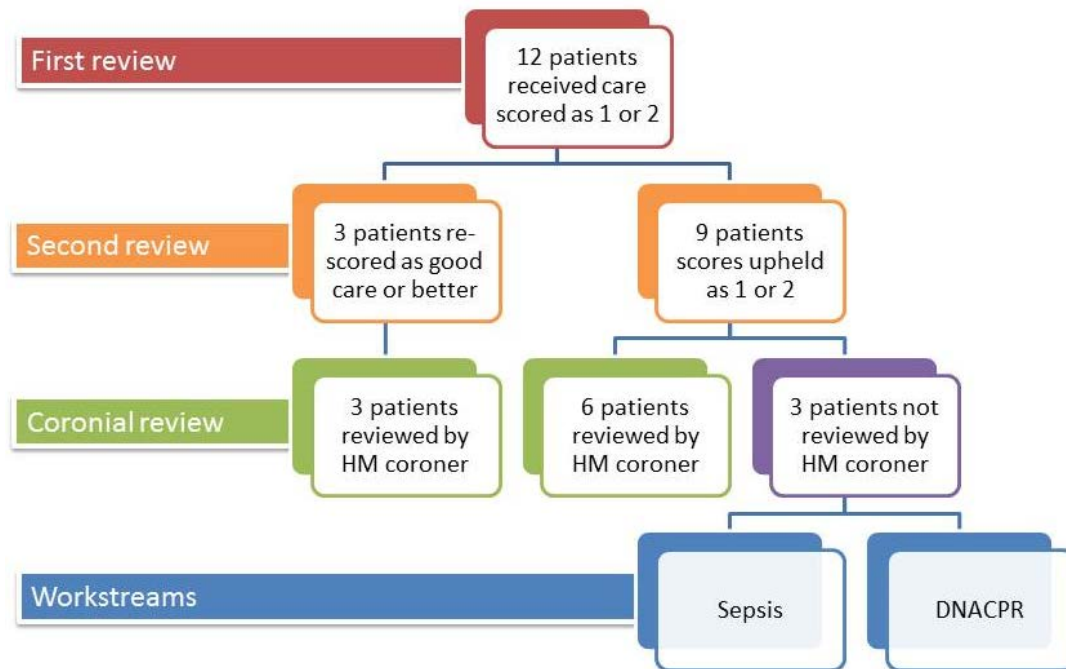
First review

12 patients received care scored as 1 or 2

Second review

3 patients rescored as good care or better

9 patients scores upheld as 1 or 2

Coronial review

3 patients reviewed by HM coroner

6 patients reviewed by HM coroner

3 patients not reviewed by HM coroner

Workstreams

Sepsis

DNACPR